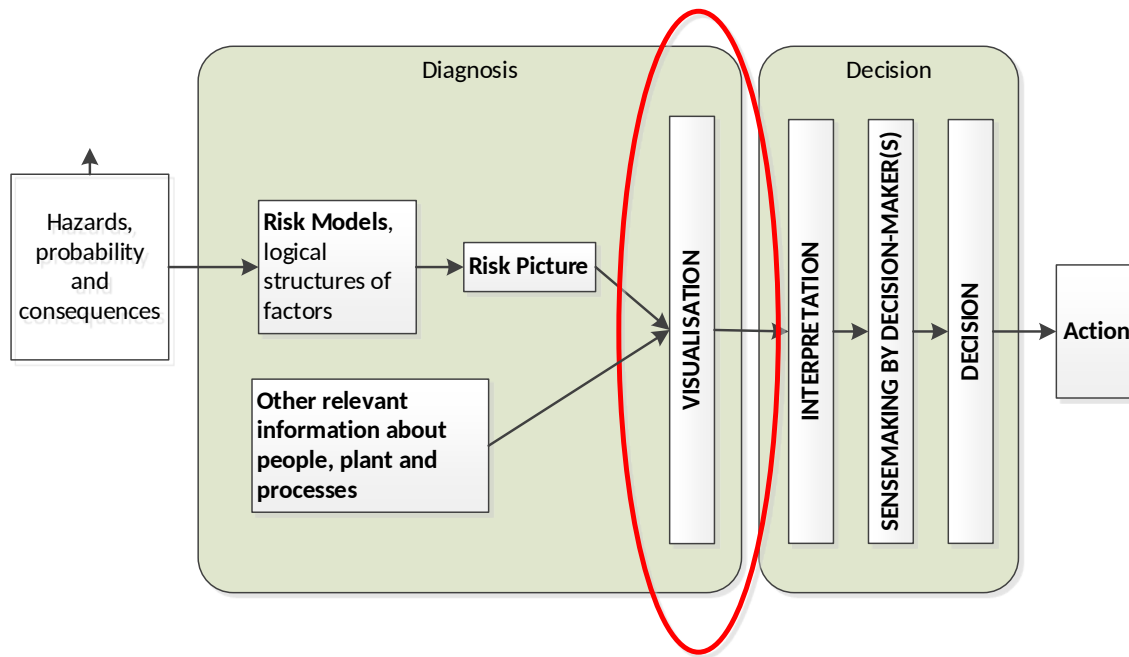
Diagnosis

Decision

Hazards, probability and consequences

**Risk Models**, logical structures of factors

**Risk Picture**

**Other relevant information about people, plant and processes**

VISUALISATION

INTERPRETATION

SENSEMAKING BY DECISION-MAKER(S)

DECISION

Action